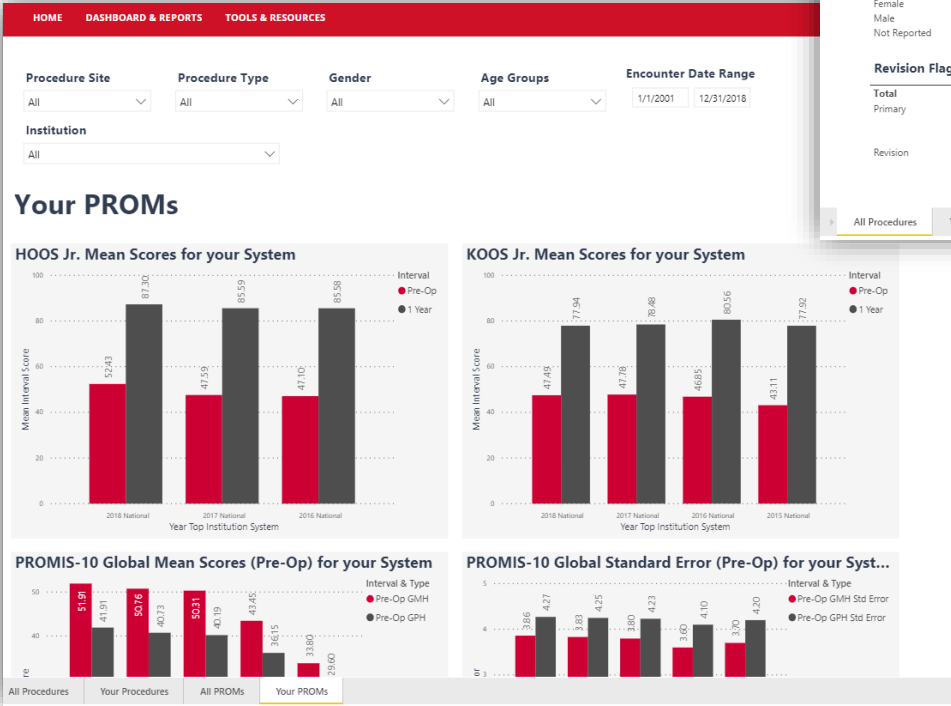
HOME DASHBOARD & REPORTS TOOLS & RESOURCES

Female
Male
Not Reported

Revision Flag
Total
Primary
Revision

All Procedures

Procedure Site
All
Procedure Type
All
Gender
All
Age Groups
All
Encounter Date Range
1/1/2001 12/31/2018
Institution
All

Your PROMs

HOOS Jr. Mean Scores for your System

Interval
Pre-Op
1 Year

100
80
60
40
20
0
Mean Interval Score

52.43 87.30 47.59 85.59 47.10 85.58

2018 National 2017 National 2016 National
Year Top Institution System

KOOS Jr. Mean Scores for your System

Interval
Pre-Op
1 Year

100
80
60
40
20
0
Mean Interval Score

47.49 77.94 47.78 78.48 46.85 80.56 43.11 77.92

2018 National 2017 National 2016 National 2015 National
Year Top Institution System

PROMIS-10 Global Mean Scores (Pre-Op) for your System

Interval & Type
Pre-Op GMH
Pre-Op GPH

50
40

51.91 41.91 50.76 40.73 50.31 40.19 43.45 36.15 33.80 29.60

PROMIS-10 Global Standard Error (Pre-Op) for your Syst...

Interval & Type
Pre-Op GMH Std Error
Pre-Op GPH Std Error

5
4
3

3.86 4.27 3.83 4.25 3.80 4.23 3.60 4.10 3.70 4.20

All Procedures Your Procedures All PROMs Your PROMs